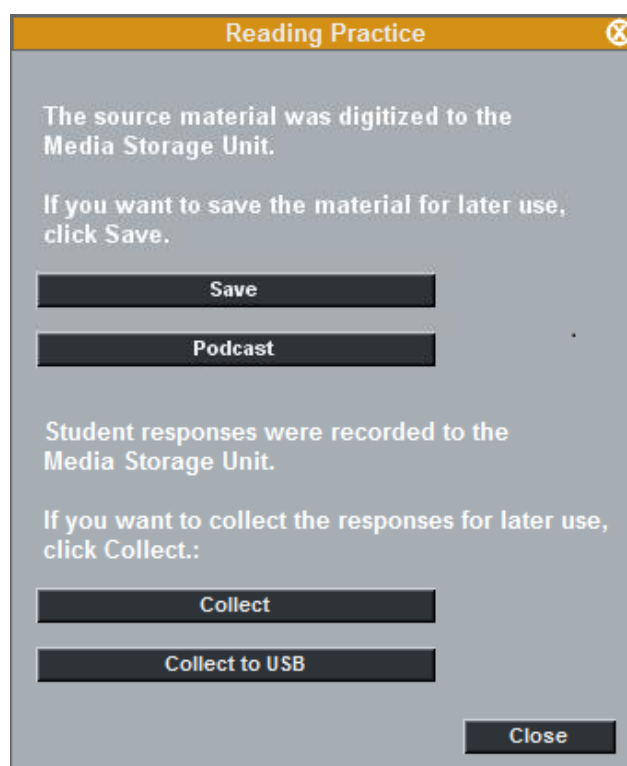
Reading Practice

The source material was digitized to the Media Storage Unit.

If you want to save the material for later use, click Save.

Save

Podcast

Student responses were recorded to the Media Storage Unit.

If you want to collect the responses for later use, click Collect.:

Collect

Collect to USB

Close